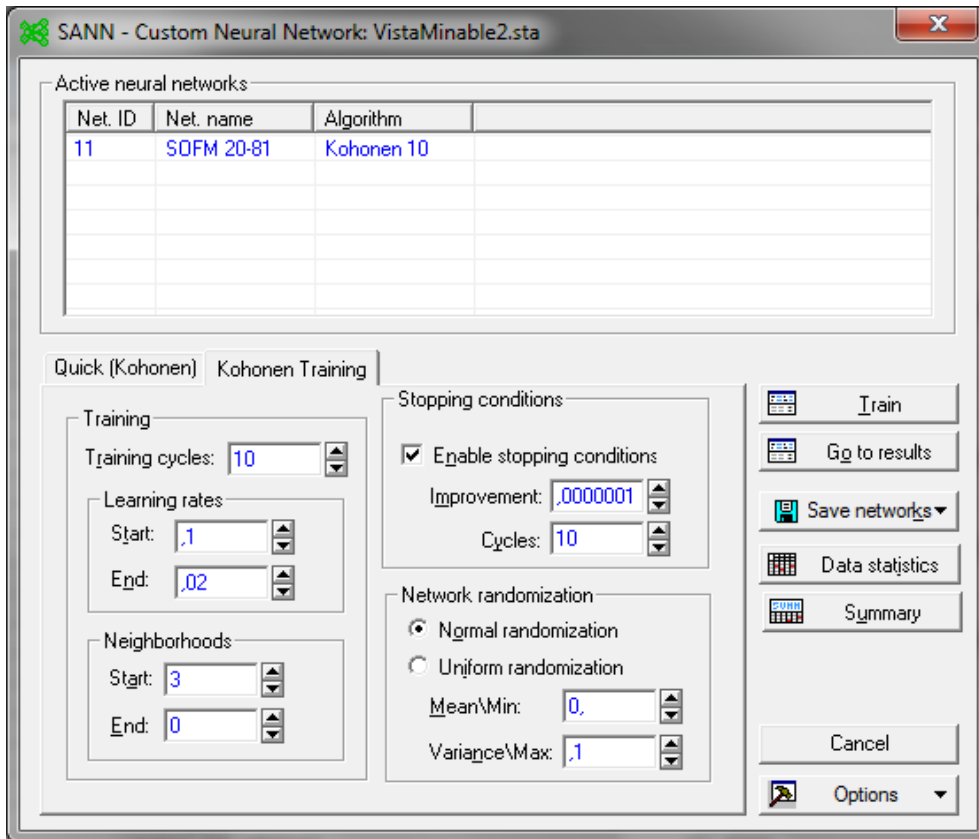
SANN - Custom Neural Network: VistaMinable2.sta

Active neural networks

| Net. ID | Net. name | Algorithm |
|---|---|---|
| 11 | SOFM 20-81 | Kohonen 10 |

Quick (Kohonen) Kohonen Training

Training
Training cycles: 10

Learning rates
Start: ,1
End: ,02

Neighborhoods
Start: 3
End: 0

Stopping conditions
Enable stopping conditions
Improvement: ,0000001
Cycles: 10

Network randomization
Normal randomization
Uniform randomization
Mean\Min: 0,
Variance\Max: ,1

Train
Go to results
Save networks
Data statistics
Summary
Cancel
Options